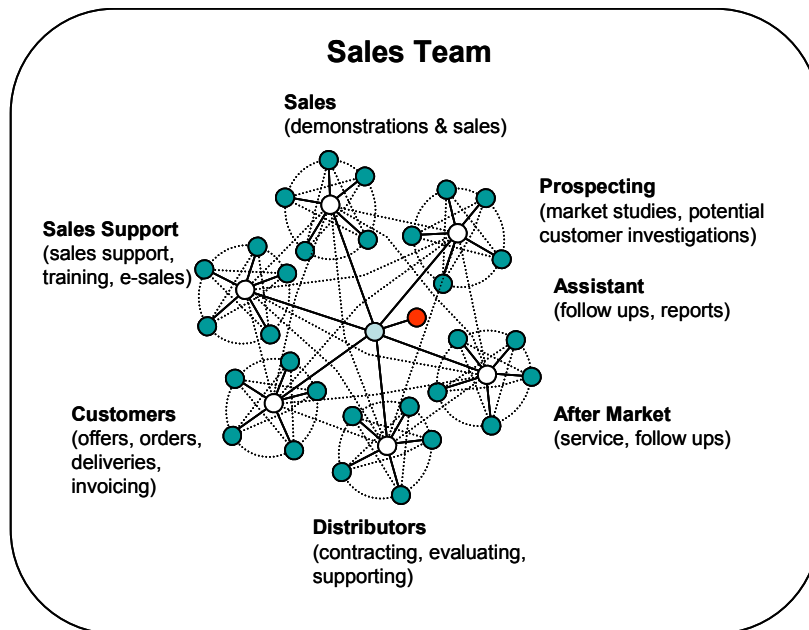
Sales Team

Sales
(demonstrations & sales)

Prospecting
(market studies, potential customer investigations)

Sales Support
(sales support, training, e-sales)

Assistant
(follow ups, reports)

Customers
(offers, orders, deliveries, invoicing)

After Market
(service, follow ups)

Distributors
(contracting, evaluating, supporting)